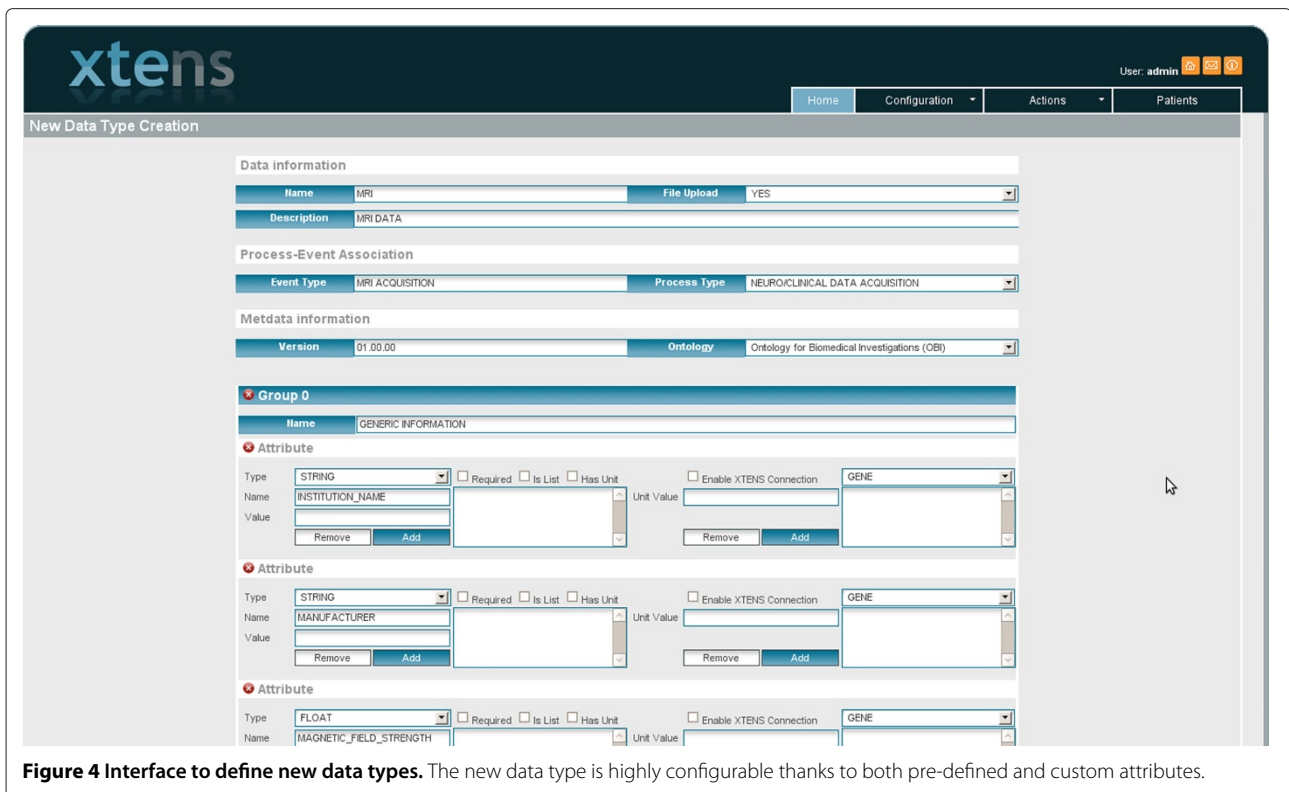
xtens

User: admin

Home | Configuration | Actions | Patients

New Data Type Creation

Data information

Name MRI File Upload YES

Description MRI DATA

Process-Event Association

Event Type MRI ACQUISITION Process Type NEURO/CLINICAL DATA ACQUISITION

Metdata information

Version 01.00.00 Ontology Ontology for Biomedical Investigations (OBI)

Group 0

Name GENERIC INFORMATION

Attribute

Type STRING Required Is List Has Unit Enable XTENS Connection GENE

Name INSTITUTION_NAME Unit Value

Value

Remove Add Remove Add

Attribute

Type STRING Required Is List Has Unit Enable XTENS Connection GENE

Name MANUFACTURER Unit Value

Value

Remove Add Remove Add

Attribute

Type FLOAT Required Is List Has Unit Enable XTENS Connection GENE

Name MAGNETIC_FIELD_STRENGTH Unit Value

**Figure 4 Interface to define new data types.** The new data type is highly configurable thanks to both pre-defined and custom attributes.